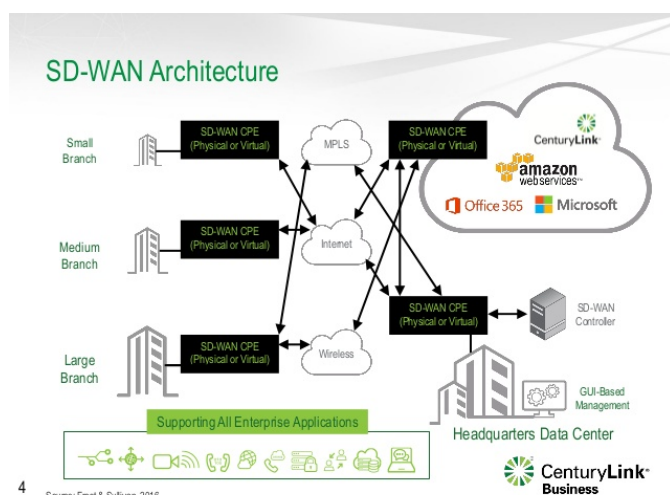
SD-WAN Architecture

Small Branch

SD-WAN CPE (Physical or Virtual)

Medium Branch

SD-WAN CPE (Physical or Virtual)

Large Branch

SD-WAN CPE (Physical or Virtual)

MPLS

Internet

Wireless

SD-WAN CPE (Physical or Virtual)

CenturyLink

amazon web services

Office 365

Microsoft

SD-WAN CPE (Physical or Virtual)

SD-WAN Controller

GUI-Based Management

Headquarters Data Center

Supporting All Enterprise Applications

4

Source: Frost & Sullivan, 2016

CenturyLink Business